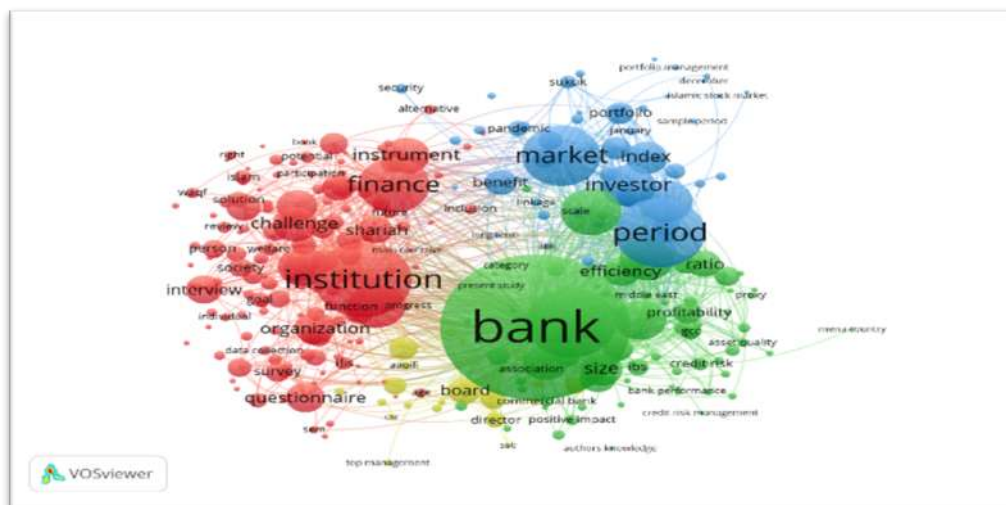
security
alternative
sukuk
portfolio management
decrease
islamic stock market
sample period
portfolio
january
pandemic
bank
right
potential
participation
instrument
market
index
islam
waqf
finance
benefit
investor
solution
review
inclusion
linkage
scale
challenge
future
shariah
person
welfare
period
society
institution
category
efficiency
ratio
interview
goal
present study
middle east
proxy
function
progress
individual
profitability
bank
mena country
organization
gcc
asset quality
data collection
ifis
credit risk
survey
audit
association
size
ibs
questionnaire
board
bank performance
commercial bank
credit risk management
director
positive impact
sem
authors knowledge
top management
VOSviewer